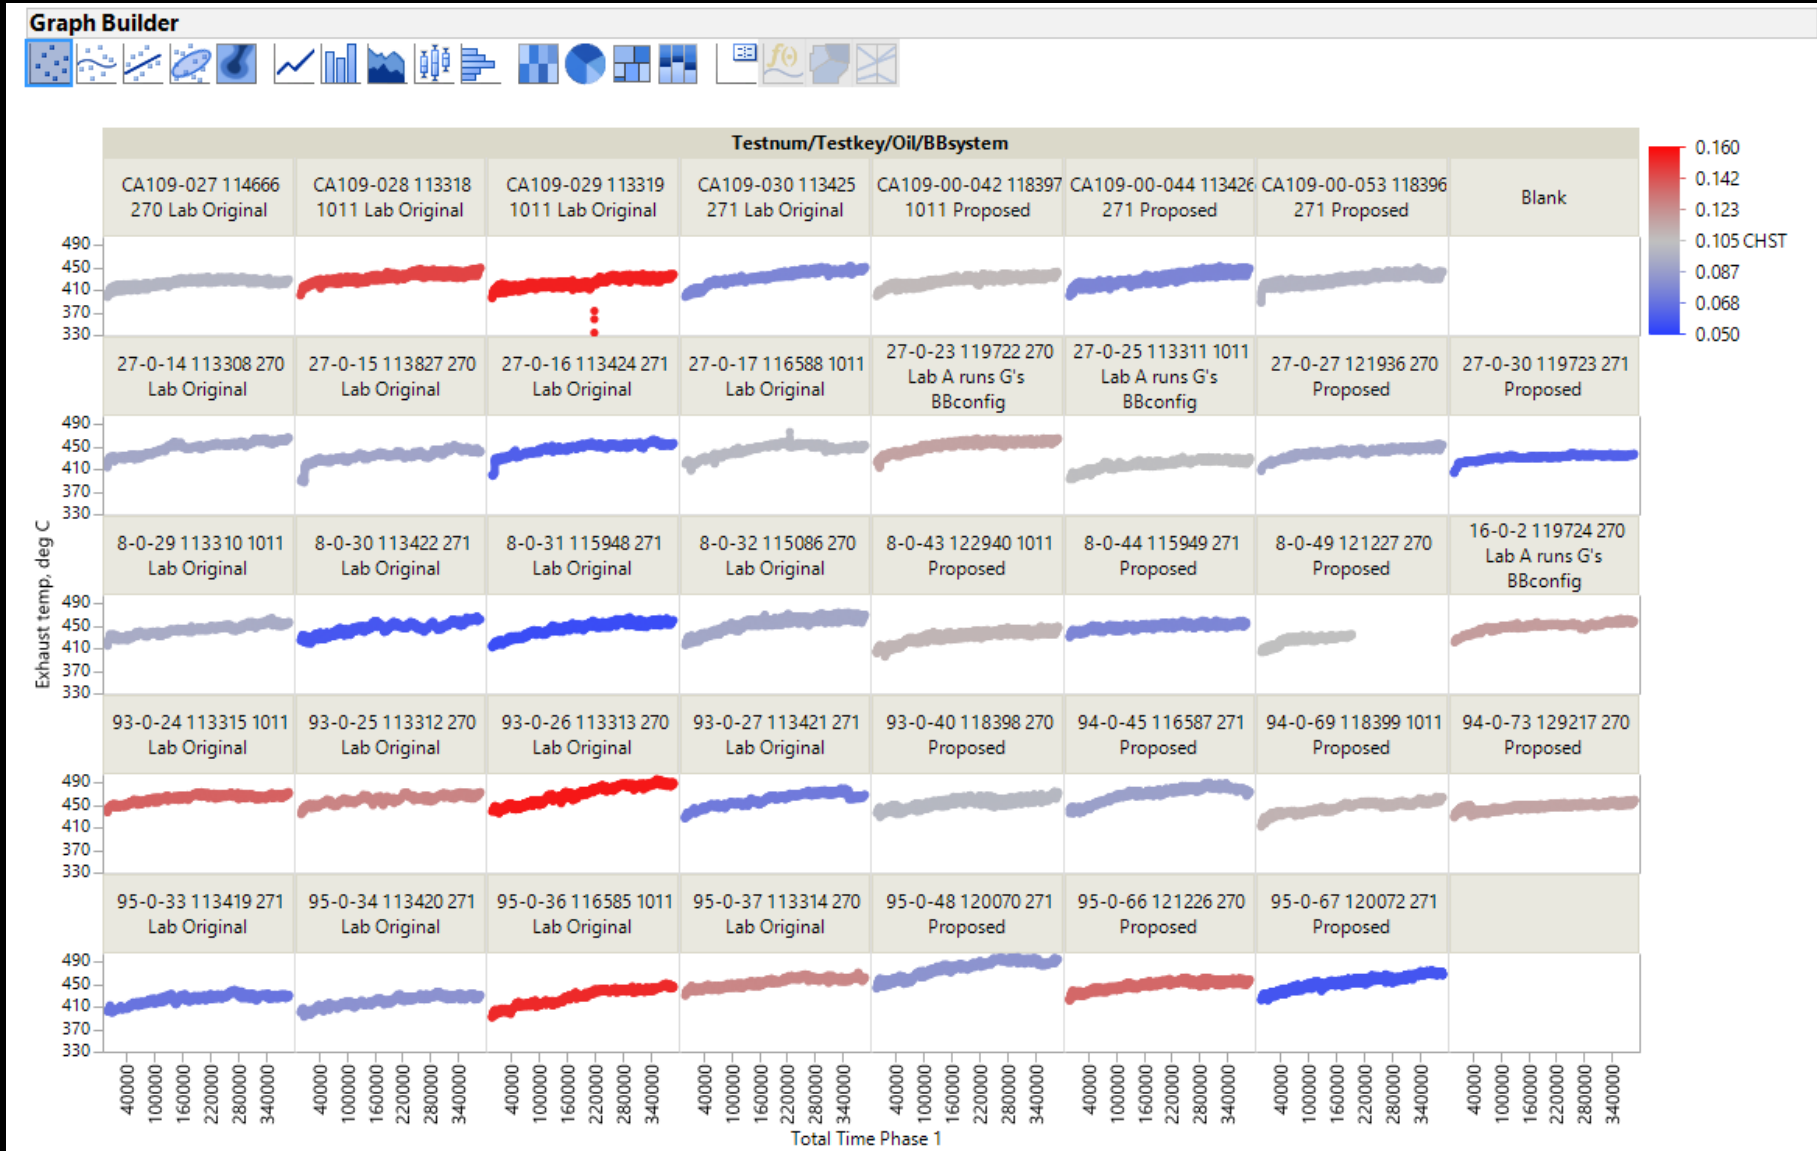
Graph Builder

Testnum/Testkey/Oil/BBsystem

CA109-027 114666 270 Lab Original
CA109-028 113318 1011 Lab Original
CA109-029 113319 1011 Lab Original
CA109-030 113425 271 Lab Original
CA109-00-042 118397 1011 Proposed
CA109-00-044 113426 271 Proposed
CA109-00-053 118396 271 Proposed
Blank

27-0-14 113308 270 Lab Original
27-0-15 113827 270 Lab Original
27-0-16 113424 271 Lab Original
27-0-17 116588 1011 Lab Original
27-0-23 119722 270 Lab A runs G's BBconfig
27-0-25 113311 1011 Lab A runs G's BBconfig
27-0-27 121936 270 Proposed
27-0-30 119723 271 Proposed

8-0-29 113310 1011 Lab Original
8-0-30 113422 271 Lab Original
8-0-31 115948 271 Lab Original
8-0-32 115086 270 Lab Original
8-0-43 122940 1011 Proposed
8-0-44 115949 271 Proposed
8-0-49 121227 270 Proposed
16-0-2 119724 270 Lab A runs G's BBconfig

93-0-24 113315 1011 Lab Original
93-0-25 113312 270 Lab Original
93-0-26 113313 270 Lab Original
93-0-27 113421 271 Lab Original
93-0-40 118398 270 Proposed
94-0-45 116587 271 Proposed
94-0-69 118399 1011 Proposed
94-0-73 129217 270 Proposed

95-0-33 113419 271 Lab Original
95-0-34 113420 271 Lab Original
95-0-36 116585 1011 Lab Original
95-0-37 113314 270 Lab Original
95-0-48 120070 271 Proposed
95-0-66 121226 270 Proposed
95-0-67 120072 271 Proposed

Exhaust temp, deg C
490 450 410 370 330

40000 100000 160000 220000 280000 340000
Total Time Phase 1

0.160
0.142
0.123
0.105 CHST
0.087
0.068
0.050